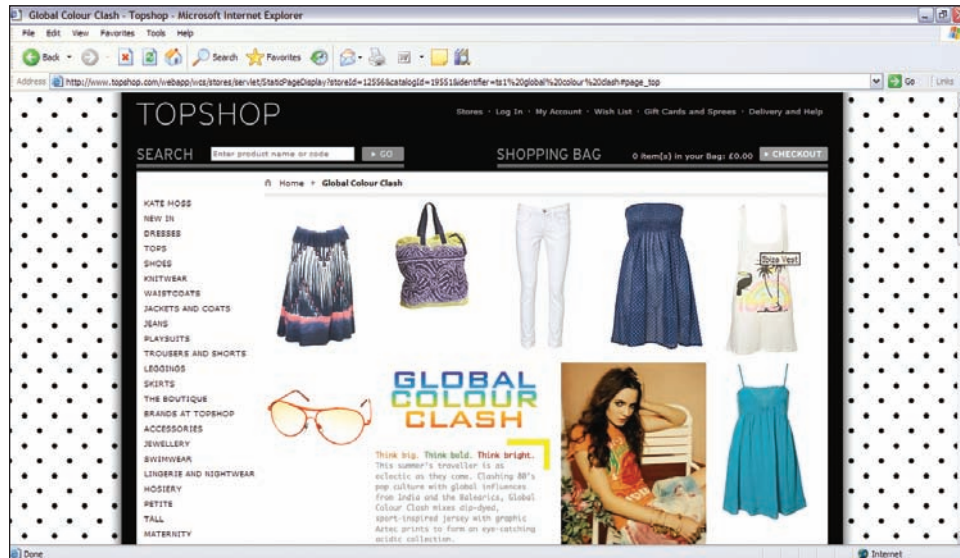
Global Colour Clash - Topshop - Microsoft Internet Explorer

File Edit View Favorites Tools Help

Back Search Favorites

Address http://www.topshop.com/webapp/wcs/stores/servlet/StaticPageDisplay?storeId=12556&catalogId=19551&identifier=ts1%20global%20colour%20clash#page_top

Go Links

TOPSHOP

Stores · Log In · My Account · Wish List · Gift Cards and Sprees · Delivery and Help

SEARCH Enter product name or code ► GO

SHOPPING BAG 0 item(s) in your Bag: £0.00 ► CHECKOUT

Home ► Global Colour Clash

KATE MOSS
NEW IN
DRESSES
TOPS
SHOES
KNITWEAR
WAISTCOATS
JACKETS AND COATS
JEANS
PLAYSUITS
TROUSERS AND SHORTS
LEGGINGS
SKIRTS
THE BOUTIQUE
BRANDS AT TOPSHOP
ACCESSORIES
JEWELLERY
SWIMWEAR
LINGERIE AND NIGHTWEAR
HOSIERY
PETITE
TALL
MATERNITY

Ibiza Vest

GLOBAL COLOUR CLASH

Think big. Think bold. Think bright. This summer's traveller is as eclectic as they come. Clashing 80's pop culture with global influences from India and the Balearics, Global Colour Clash mixes dip-dyed, sport-inspired jersey with graphic Aztec prints to form an eye-catching acidic collection.

Done

Internet